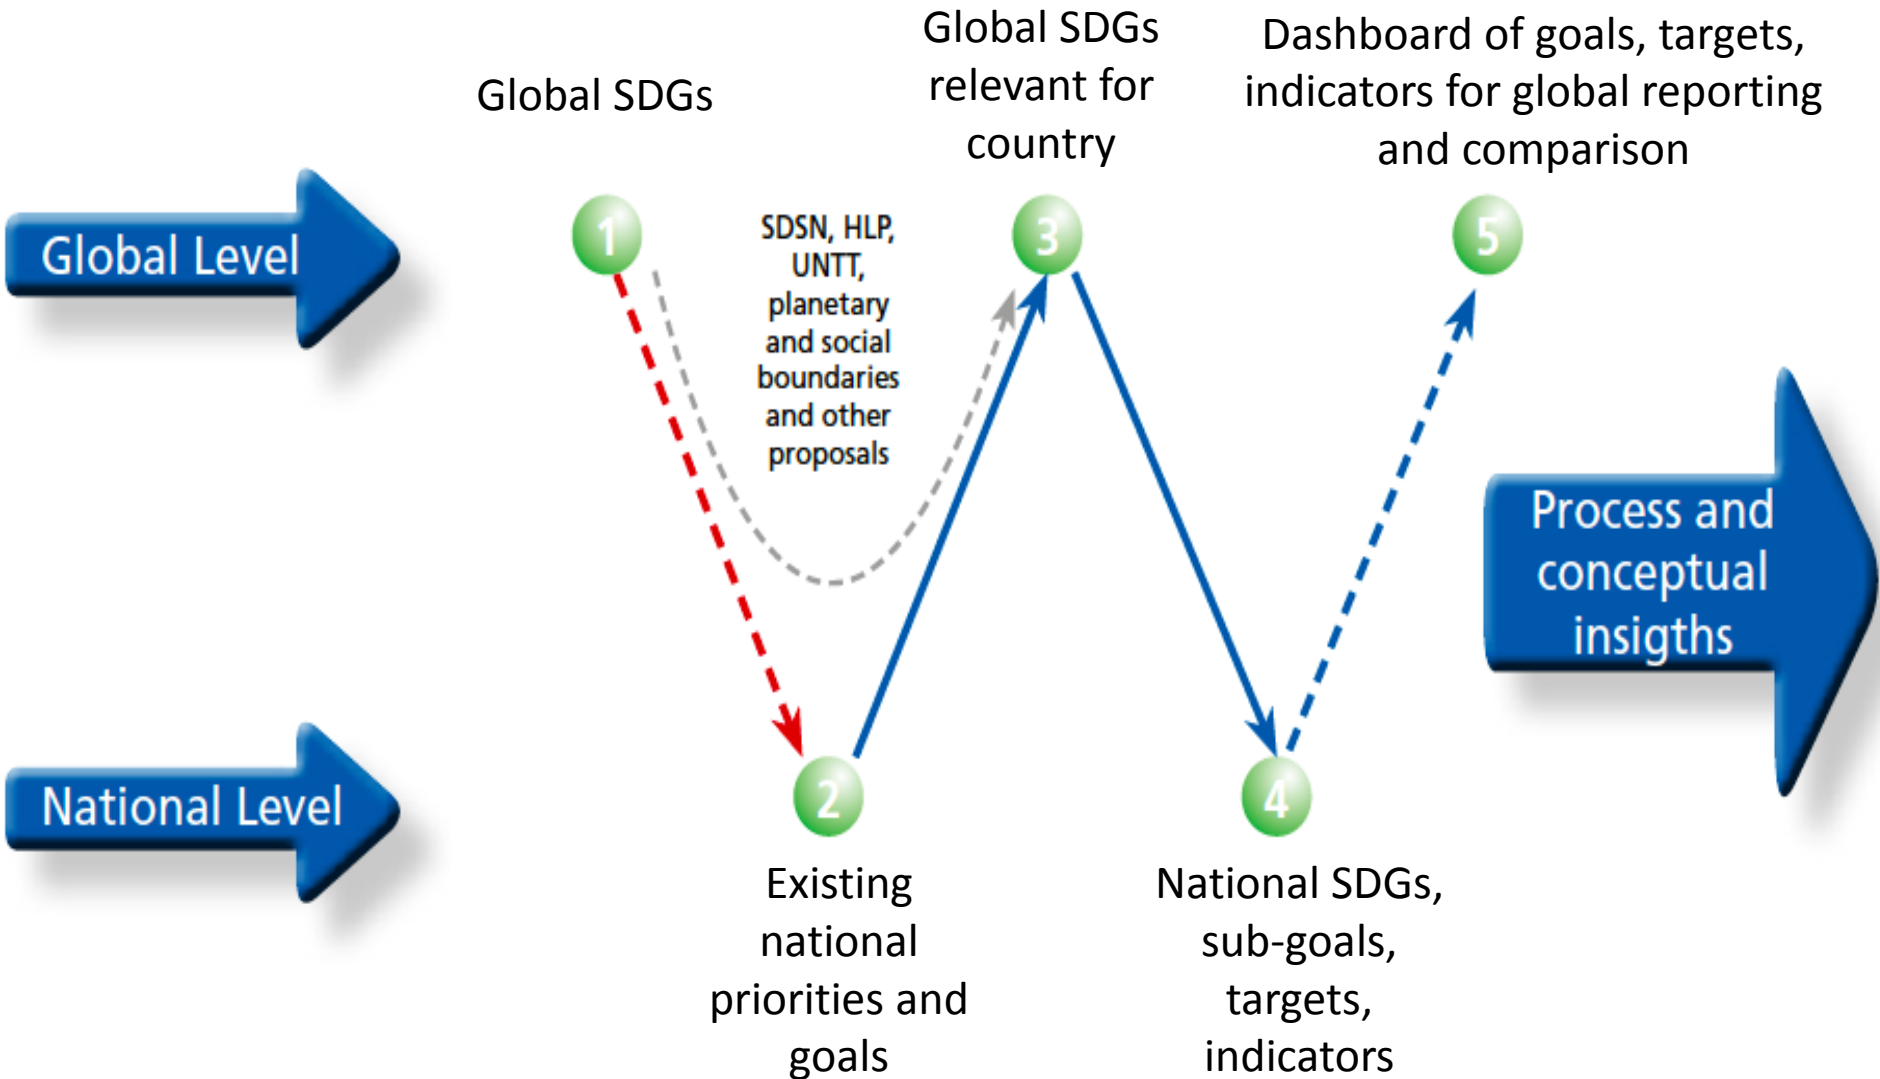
Global SDGs

Global SDGs relevant for country

Dashboard of goals, targets, indicators for global reporting and comparison

Global Level

1

SDSN, HLP, UNTT, planetary and social boundaries and other proposals

3

5

Process and conceptual insigths

National Level

2

4

Existing national priorities and goals

National SDGs, sub-goals, targets, indicators